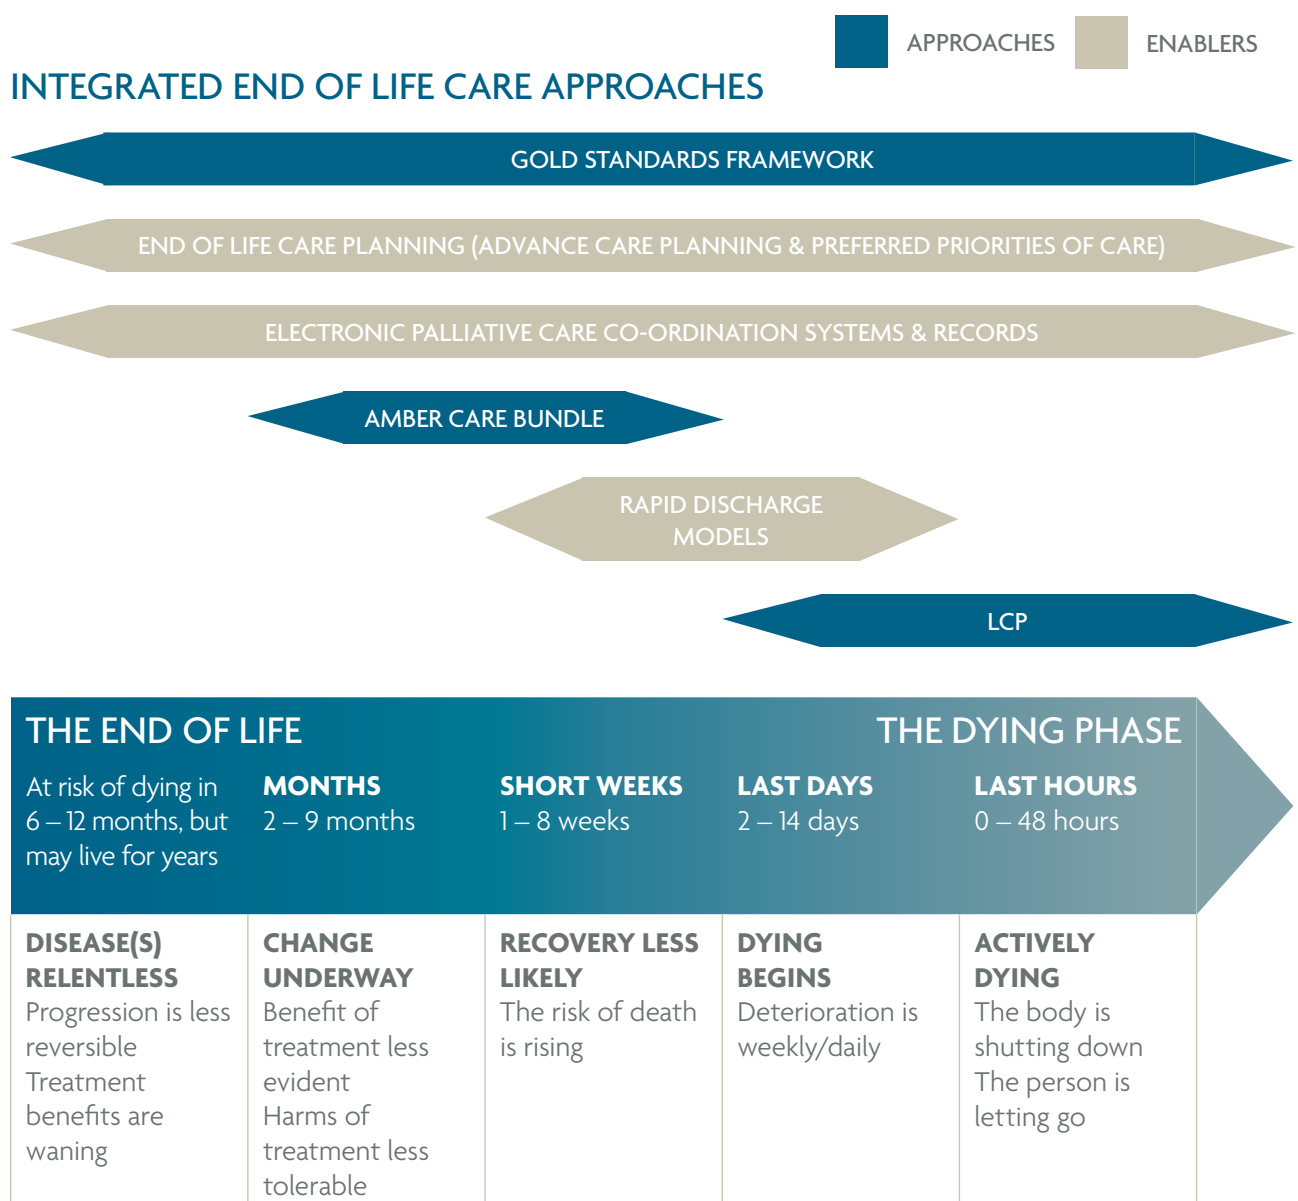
APPROACHES ENABLERS

INTEGRATED END OF LIFE CARE APPROACHES

GOLD STANDARDS FRAMEWORK

END OF LIFE CARE PLANNING (ADVANCE CARE PLANNING & PREFERRED PRIORITIES OF CARE)

ELECTRONIC PALLIATIVE CARE CO-ORDINATION SYSTEMS & RECORDS

AMBER CARE BUNDLE

RAPID DISCHARGE MODELS

LCP

THE END OF LIFE

THE DYING PHASE

At risk of dying in 6 – 12 months, but may live for years

MONTHS
2 – 9 months

SHORT WEEKS
1 – 8 weeks

LAST DAYS
2 – 14 days

LAST HOURS
0 – 48 hours

DISEASE(S) RELENTLESS
Progression is less reversible
Treatment benefits are waning

CHANGE UNDERWAY
Benefit of treatment less evident
Harms of treatment less tolerable

RECOVERY LESS LIKELY
The risk of death is rising

DYING BEGINS
Deterioration is weekly/daily

ACTIVELY DYING
The body is shutting down
The person is letting go